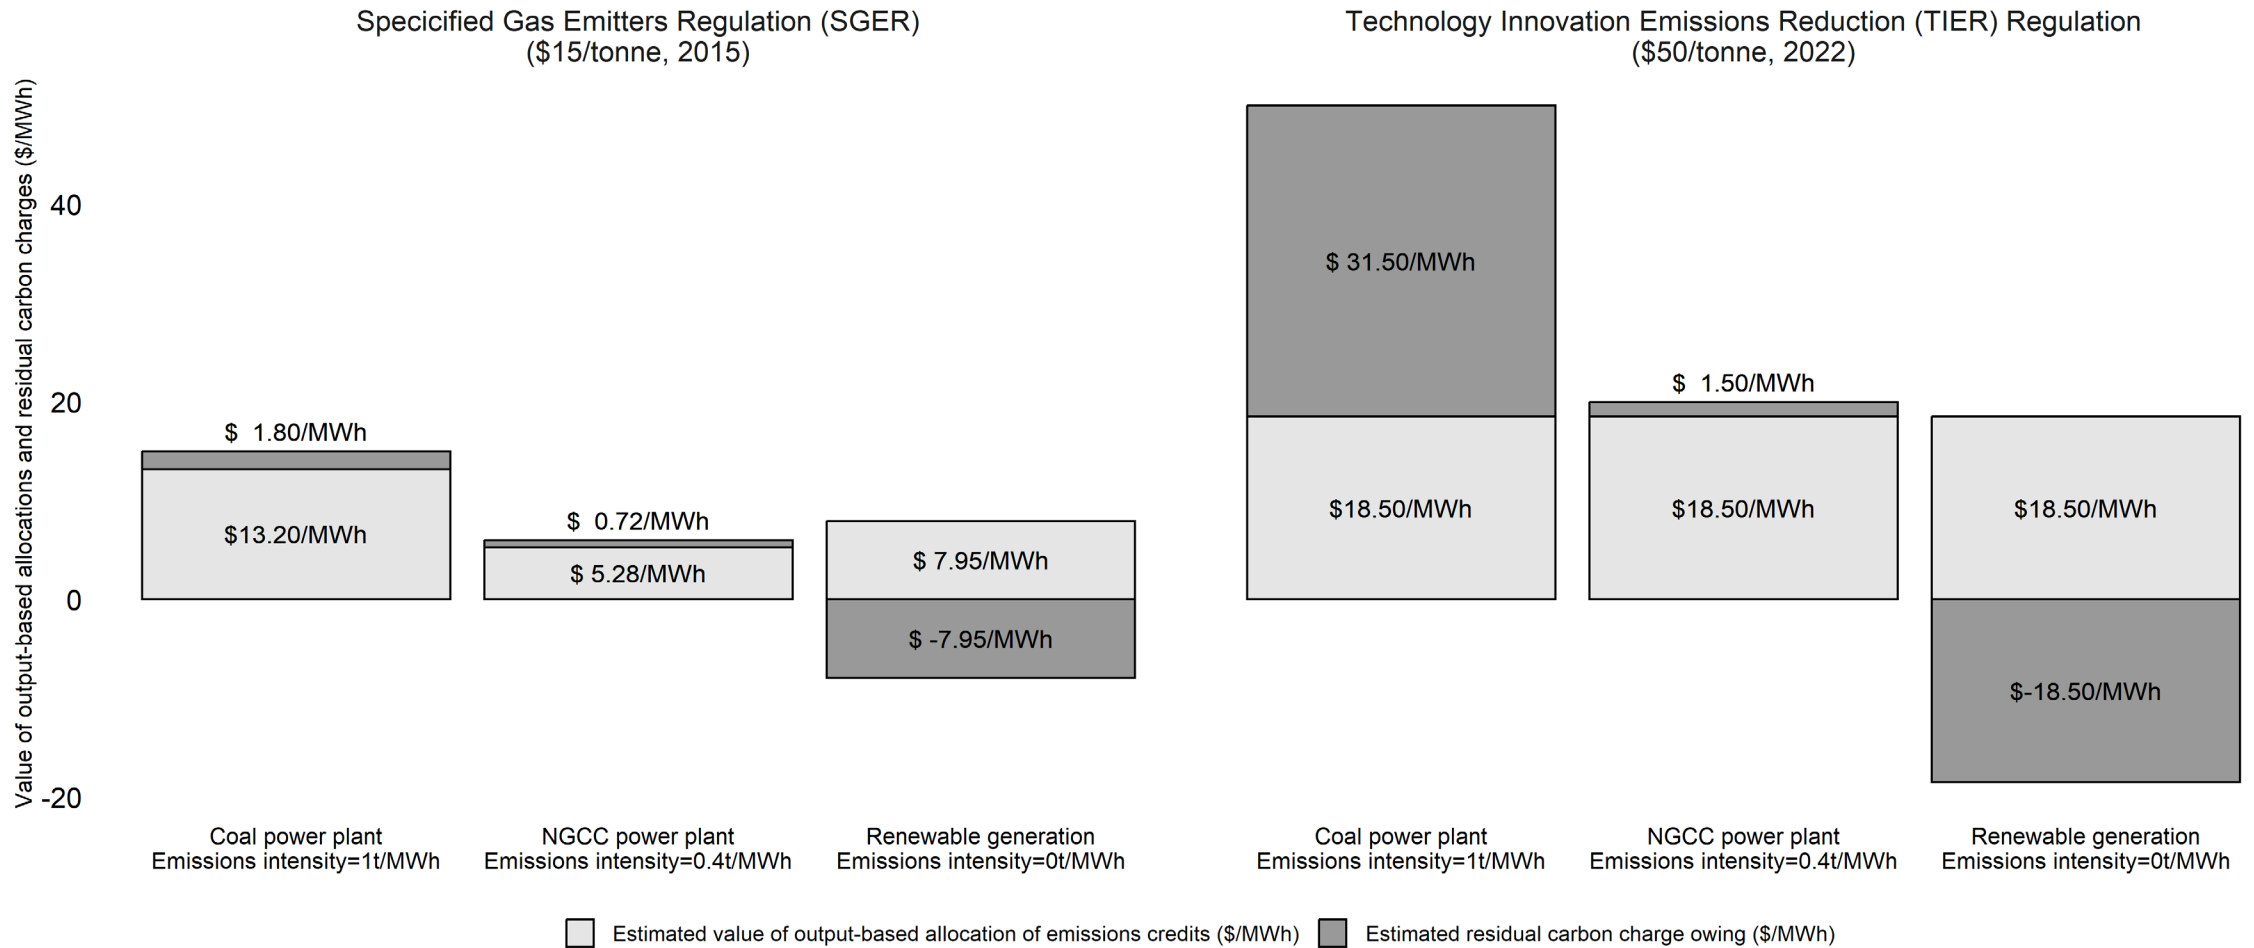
Specicified Gas Emitters Regulation (SGER)
(\$15/tonne, 2015)

Technology Innovation Emissions Reduction (TIER) Regulation
(\$50/tonne, 2022)

Value of output-based allocations and residual carbon charges (\$/MWh)

40
20
0
-20

\$ 1.80/MWh
\$13.20/MWh
\$ 0.72/MWh
\$ 5.28/MWh
\$ 7.95/MWh
\$ -7.95/MWh
\$ 31.50/MWh
\$18.50/MWh
\$ 1.50/MWh
\$18.50/MWh
\$18.50/MWh
\$-18.50/MWh

Coal power plant
Emissions intensity=1t/MWh

NGCC power plant
Emissions intensity=0.4t/MWh

Renewable generation
Emissions intensity=0t/MWh

Coal power plant
Emissions intensity=1t/MWh

NGCC power plant
Emissions intensity=0.4t/MWh

Renewable generation
Emissions intensity=0t/MWh

Estimated value of output-based allocation of emissions credits (\$/MWh)
Estimated residual carbon charge owing (\$/MWh)